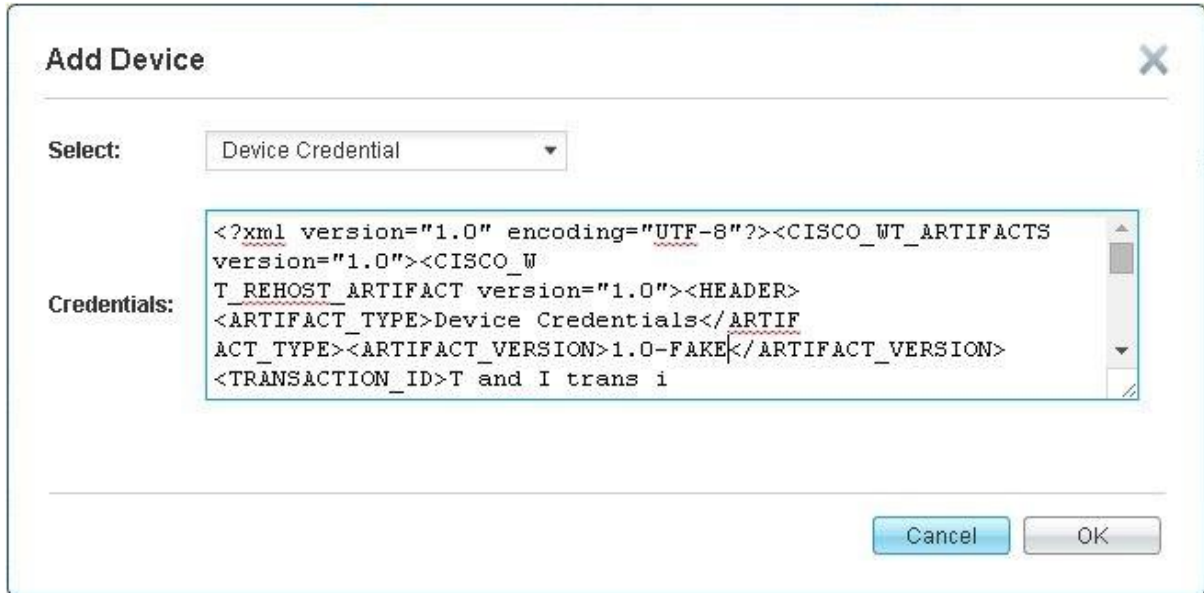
Add Device

Select: Device Credential

Credentials: <?xml version="1.0" encoding="UTF-8"?><CISCO_WT_ARTIFACTS version="1.0"><CISCO_W
T_REHOST_ARTIFACT version="1.0"><HEADER>
<ARTIFACT_TYPE>Device Credentials</ARTIF
ACT_TYPE><ARTIFACT_VERSION>1.0-FAKE</ARTIFACT_VERSION>
<TRANSACTION_ID>T and I trans i

Cancel OK